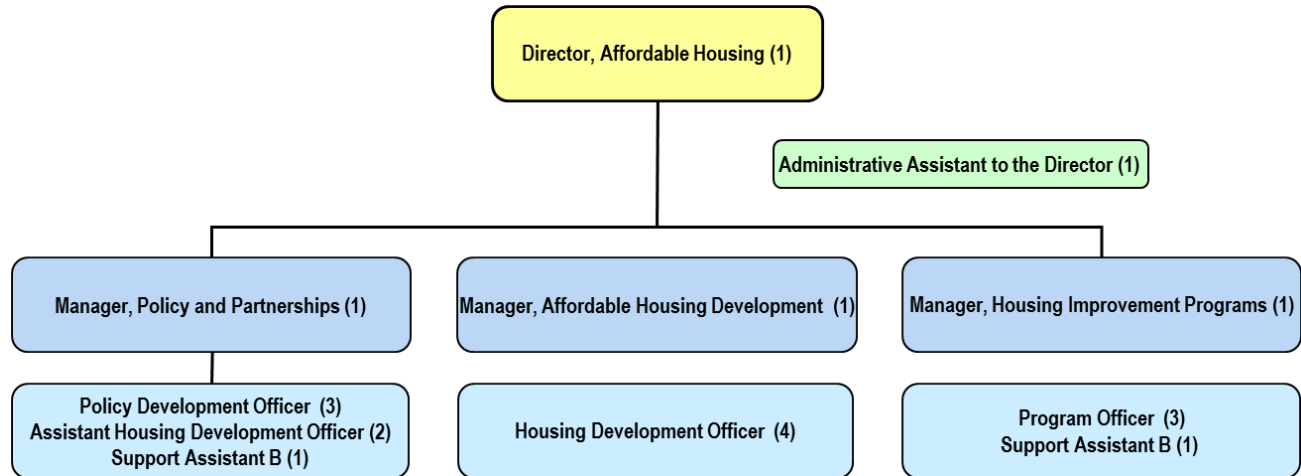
Director, Affordable Housing (1)

Administrative Assistant to the Director (1)

Manager, Policy and Partnerships (1)

Manager, Affordable Housing Development (1)

Manager, Housing Improvement Programs (1)

Policy Development Officer (3)
Assistant Housing Development Officer (2)
Support Assistant B (1)

Housing Development Officer (4)

Program Officer (3)
Support Assistant B (1)